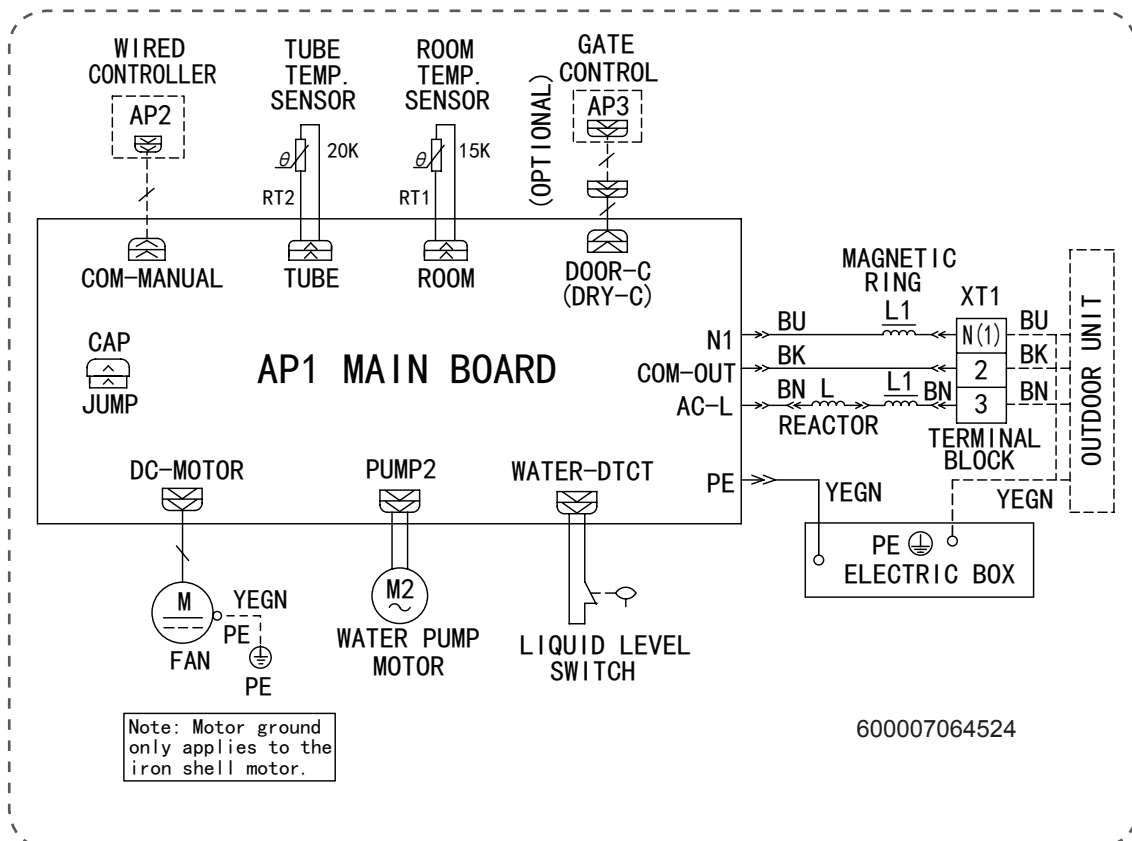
WIRED CONTROLLER
AP2
TUBE TEMP. SENSOR
$\theta$ 20K
RT2
ROOM TEMP. SENSOR
$\theta$ 15K
RT1
(OPTIONAL)
GATE CONTROL
AP3
COM-MANUAL
TUBE
ROOM
DOOR-C
(DRY-C)
MAGNETIC RING
L1
XT1
CAP
JUMP
AP1 MAIN BOARD
N1
COM-OUT
AC-L
BU
BK
BN L
REACTOR
L1
BN
N(1)
2
3
BU
BK
BN
TERMINAL BLOCK
OUTDOOR UNIT
DC-MOTOR
PUMP2
WATER-DTCT
PE
YEGN
YEGN
PE
ELECTRIC BOX
M
YEGN
PE
FAN
PE
M2
WATER PUMP MOTOR
LIQUID LEVEL SWITCH
Note: Motor ground only applies to the iron shell motor.
600007064524